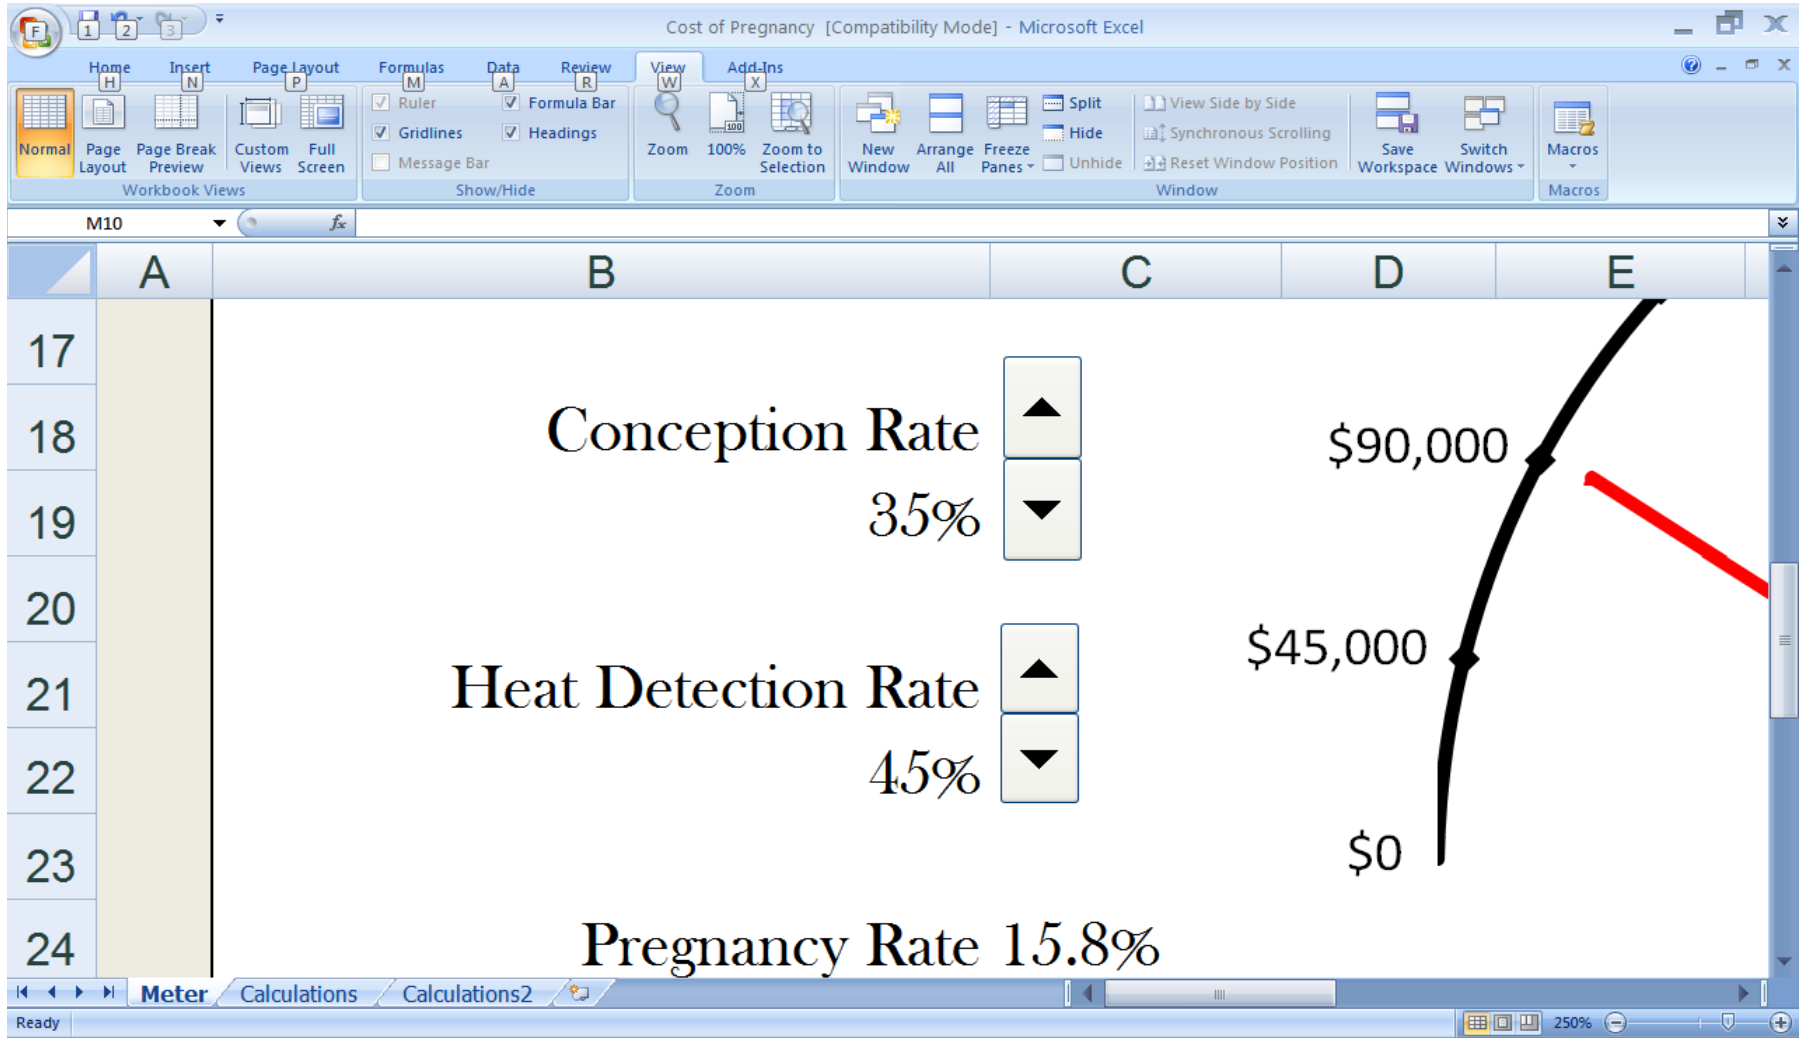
F 1 2 3

Cost of Pregnancy [Compatibility Mode] - Microsoft Excel

Home H Insert N Page Layout P Formulas M Data A Review R View W Add-Ins X

Normal Page Layout Page Break Preview Custom Views Full Screen
Workbook Views

Ruler Formula Bar Gridlines Headings Message Bar
Show/Hide

Zoom 100% Zoom to Selection
Zoom

New Window Arrange All Freeze Panes Split Hide Unhide View Side by Side Synchronous Scrolling Reset Window Position Save Workspace Switch Windows
Window

Macros
Macros

M10 $f_x$

| | A | B | C | D | E |
|---|---|---|---|---|---|
| 17 | | | | | |
| 18 | | Conception Rate | | $90,000 | |
| 19 | | 35% | | | |
| 20 | | | | | |
| 21 | | Heat Detection Rate | | $45,000 | |
| 22 | | 45% | | | |
| 23 | | | | $0 | |
| 24 | | Pregnancy Rate 15.8% | | | |

Meter Calculations Calculations2

Ready 250%